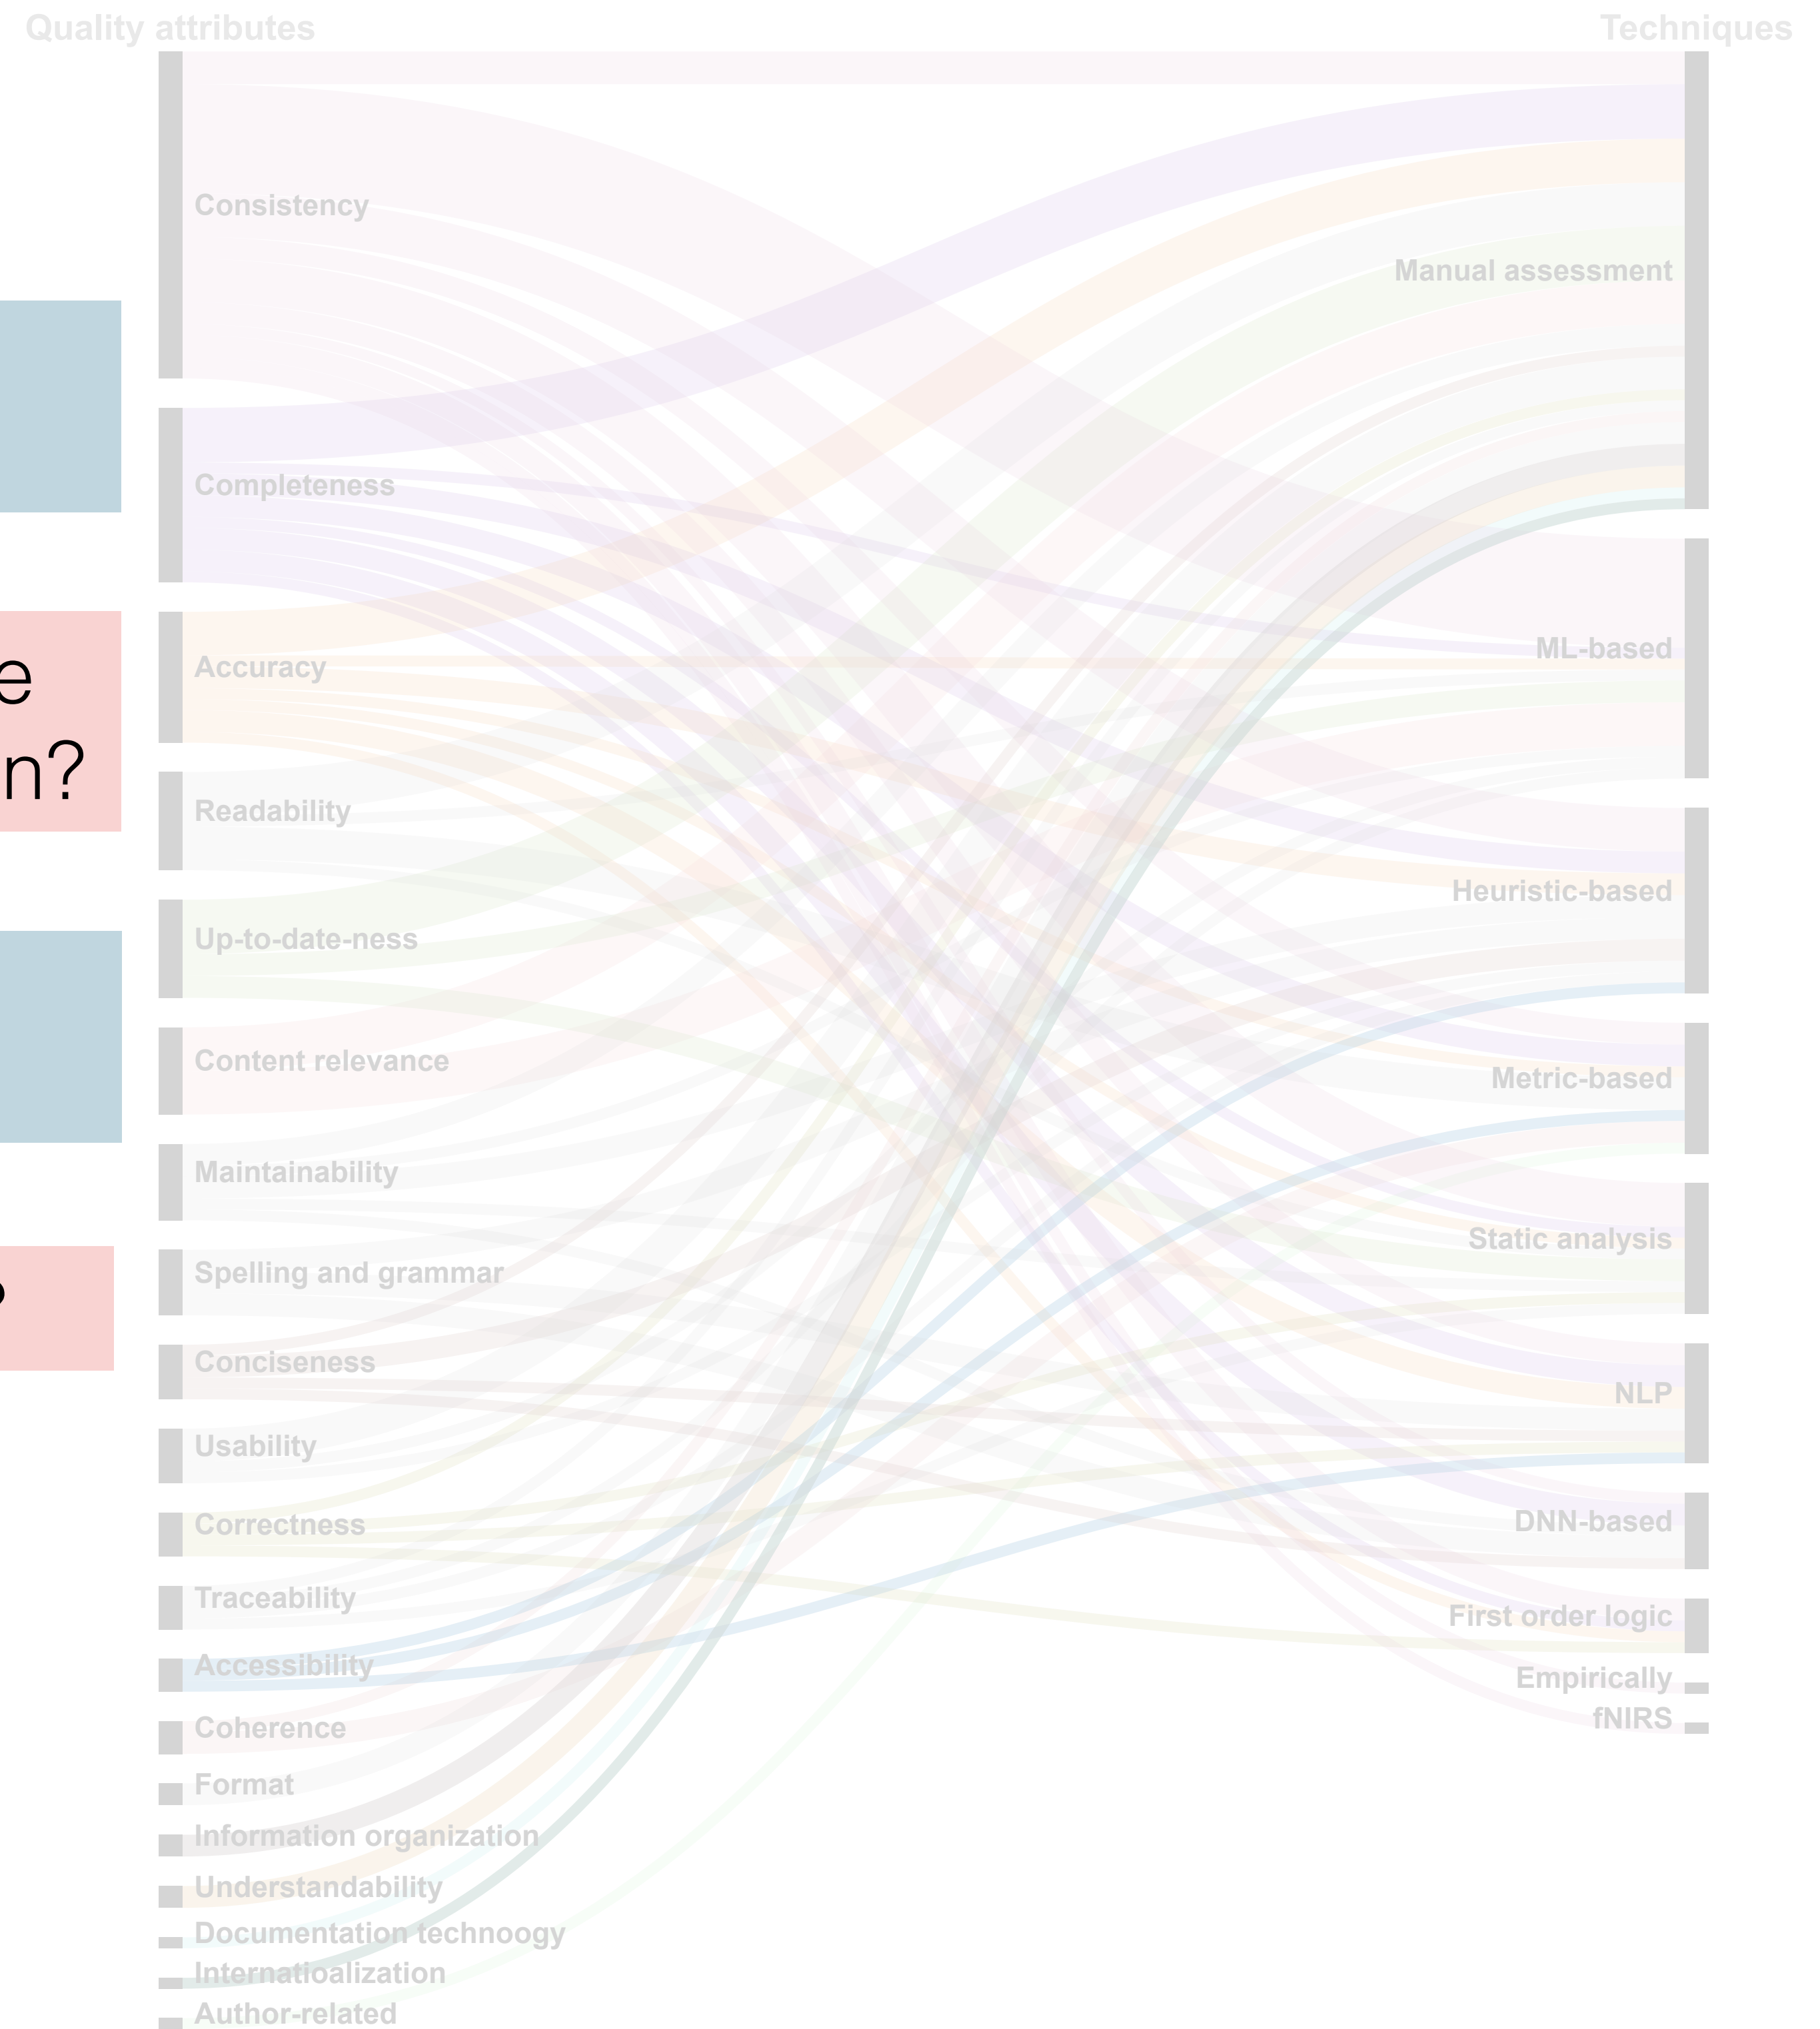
Quality attributes

Techniques

e
n?

Consistency
Completeness
Accuracy
Readability
Up-to-date-ness
Content relevance
Maintainability
Spelling and grammar
Conciseness
Usability
Correctness
Traceability
Accessibility
Coherence
Format
Information organization
Understandability
Documentation technoogy
Internatioalization
Author-related

Manual assessment
ML-based
Heuristic-based
Metric-based
Static analysis
NLP
DNN-based
First order logic
Empirically
fNIRS